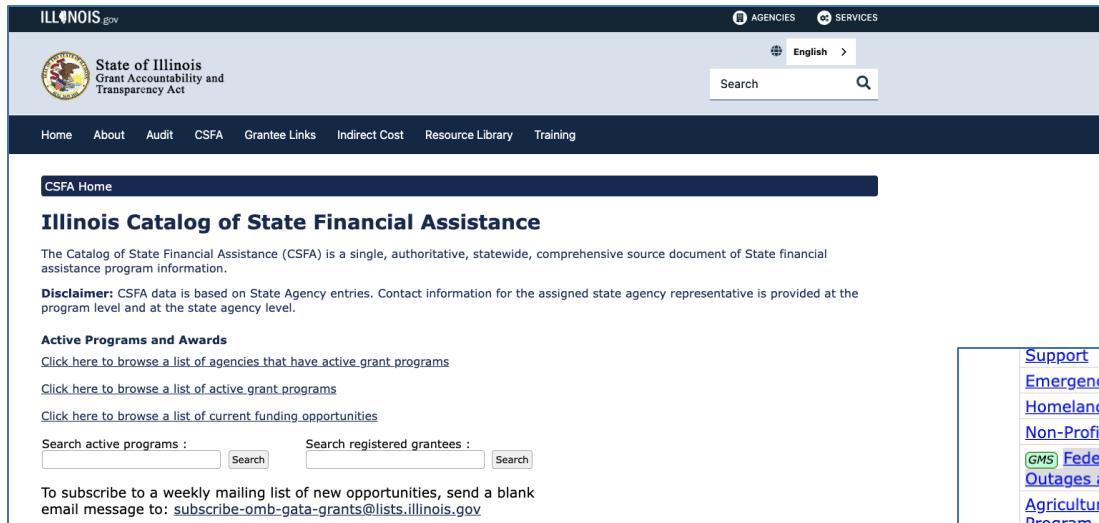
ILLINOIS.gov

AGENCIES SERVICES

English >

Search

State of Illinois
Grant Accountability and Transparency Act

Home About Audit CSFA Grantee Links Indirect Cost Resource Library Training

CSFA Home

Illinois Catalog of State Financial Assistance

The Catalog of State Financial Assistance (CSFA) is a single, authoritative, statewide, comprehensive source document of State financial assistance program information.

**Disclaimer:** CSFA data is based on State Agency entries. Contact information for the assigned state agency representative is provided at the program level and at the state agency level.

**Active Programs and Awards**

Click here to browse a list of agencies that have active grant programs

Click here to browse a list of active grant programs

Click here to browse a list of current funding opportunities

Search active programs : Search

Search registered grantees : Search

To subscribe to a weekly mailing list of new opportunities, send a blank email message to: subscribe-omb-gata-grants@lists.illinois.gov

Support
Emergen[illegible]
Homelan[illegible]
Non-Profi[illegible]
GMS Fede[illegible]
Outages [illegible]
Agricultu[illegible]
Program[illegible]